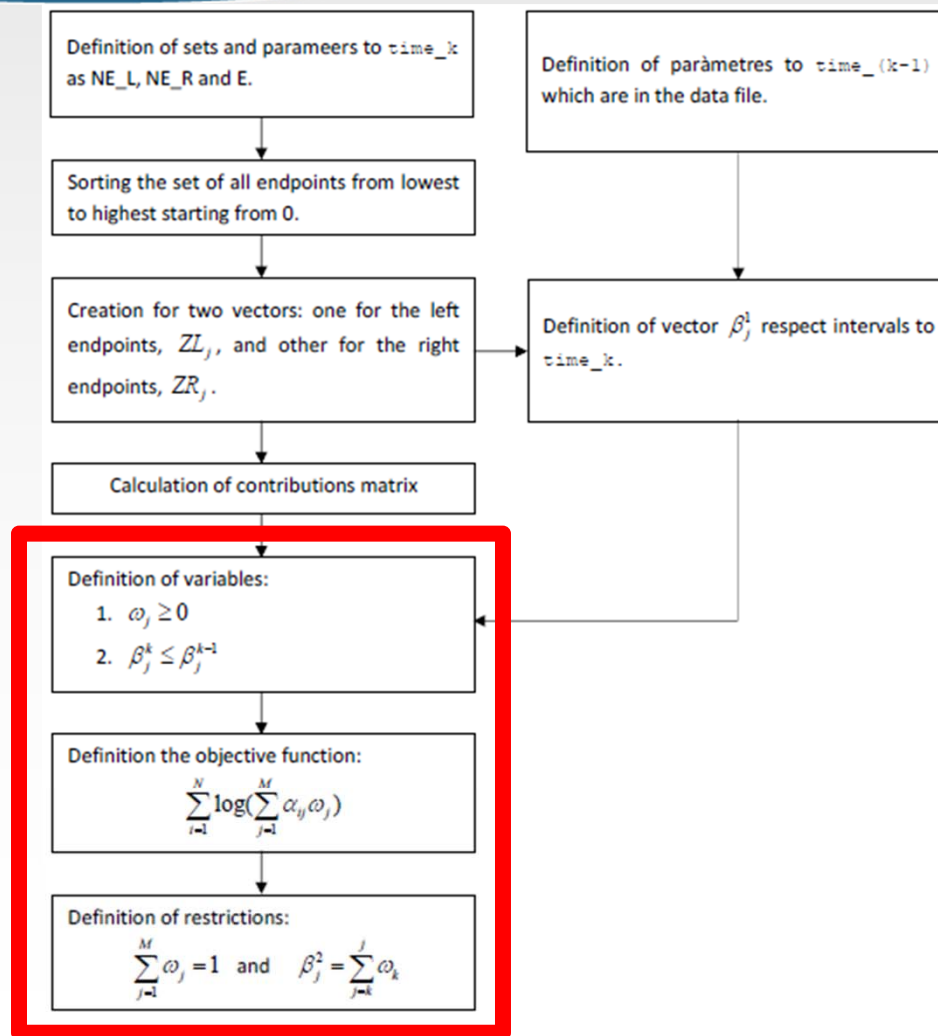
Definition of sets and parameers to time_k as NE_L, NE_R and E.

Definition of paràmetres to time_(k-1) which are in the data file.

Sorting the set of all endpoints from lowest to highest starting from 0.

Creation for two vectors: one for the left endpoints, $ZL_j$, and other for the right endpoints, $ZR_j$.

Definition of vector $\beta_j^1$ respect intervals to time_k.

Calculation of contributions matrix

Definition of variables:
1. $\omega_j \geq 0$
2. $\beta_j^k \leq \beta_j^{k-1}$

Definition the objective function:
$\sum_{i=1}^{N} \log(\sum_{j=1}^{M} \alpha_{ij}\omega_j)$

Definition of restrictions:
$\sum_{j=1}^{M} \omega_j = 1$ and $\beta_j^2 = \sum_{j=k}^{j} \omega_k$